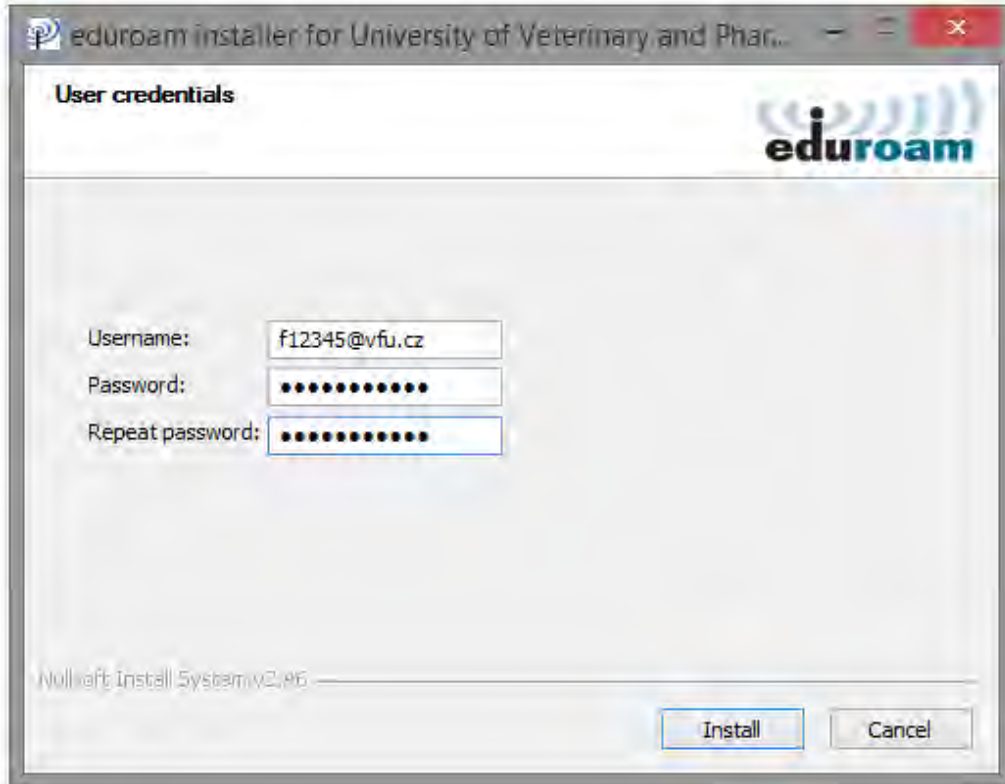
eduroam installer for University of Veterinary and Phar...

User credentials

eduroam

Username: f12345@vfu.cz
Password: ●●●●●●●●●●●●
Repeat password: ●●●●●●●●●●●●

Nullsoft Install System v2.46

Install Cancel